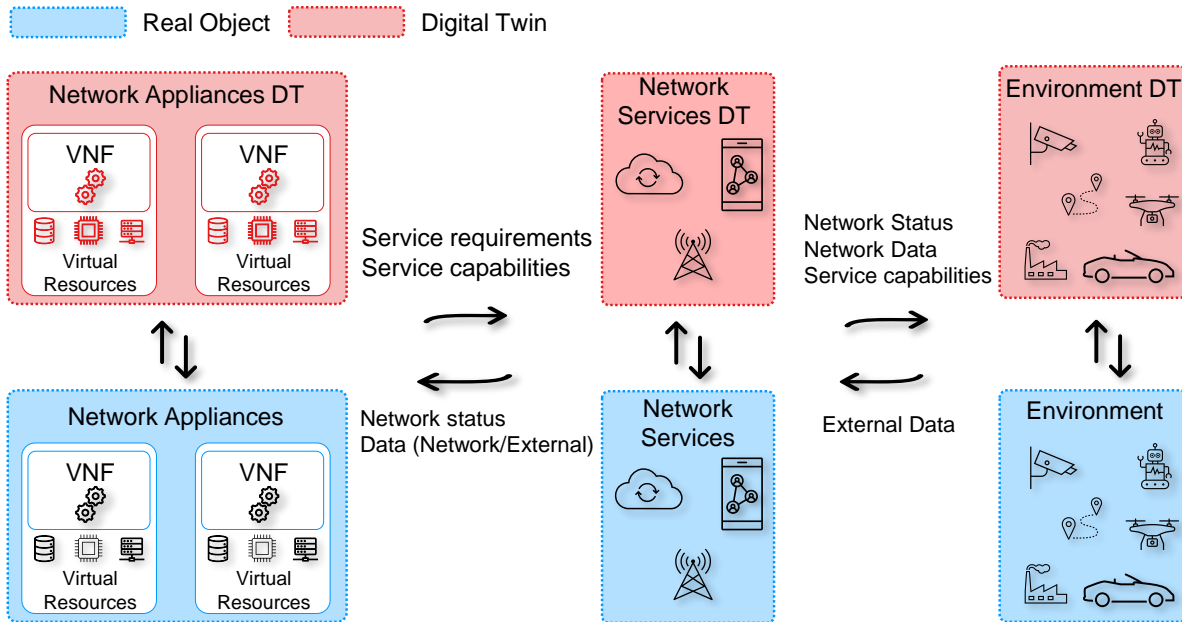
Real Object
Digital Twin

Network Appliances DT

VNF

Virtual Resources

VNF

Virtual Resources

Service requirements
Service capabilities

Network Services DT

Network Status
Network Data
Service capabilities

Environment DT

Network Appliances

VNF

Virtual Resources

VNF

Virtual Resources

Network status
Data (Network/External)

Network Services

External Data

Environment